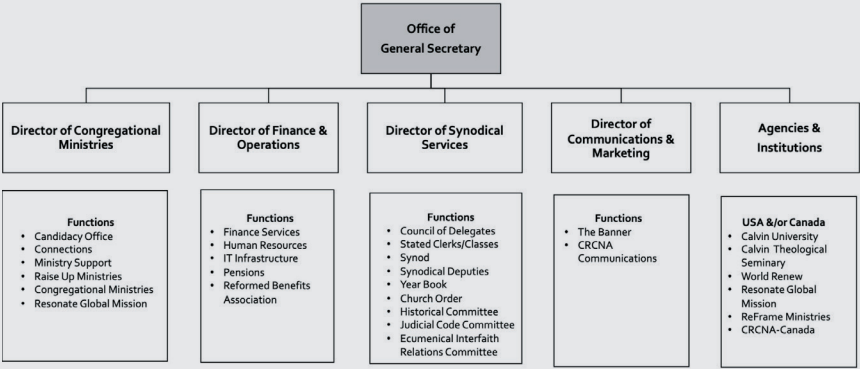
Office of General Secretary

Director of Congregational Ministries

Director of Finance & Operations

Director of Synodical Services

Director of Communications & Marketing

Agencies & Institutions

Functions
- Candidacy Office
- Connections
- Ministry Support
- Raise Up Ministries
- Congregational Ministries
- Resonate Global Mission

Functions
- Finance Services
- Human Resources
- IT Infrastructure
- Pensions
- Reformed Benefits Association

Functions
- Council of Delegates
- Stated Clerks/Classes
- Synod
- Synodical Deputies
- Year Book
- Church Order
- Historical Committee
- Judicial Code Committee
- Ecumenical Interfaith Relations Committee

Functions
- The Banner
- CRCNA Communications

USA &/or Canada
- Calvin University
- Calvin Theological Seminary
- World Renew
- Resonate Global Mission
- ReFrame Ministries
- CRCNA-Canada